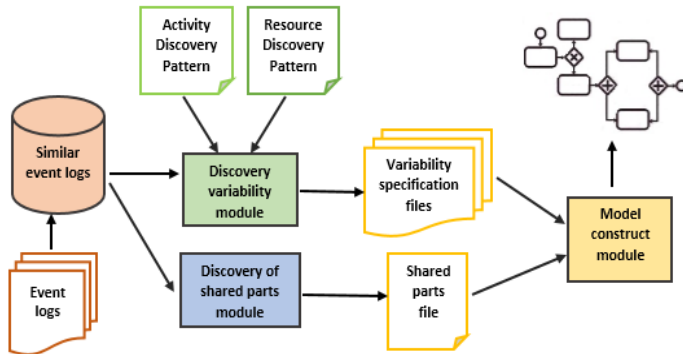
Activity Discovery Pattern

Resource Discovery Pattern

Similar event logs

Discovery variability module

Variability specification files

Model construct module

Event logs

Discovery of shared parts module

Shared parts file